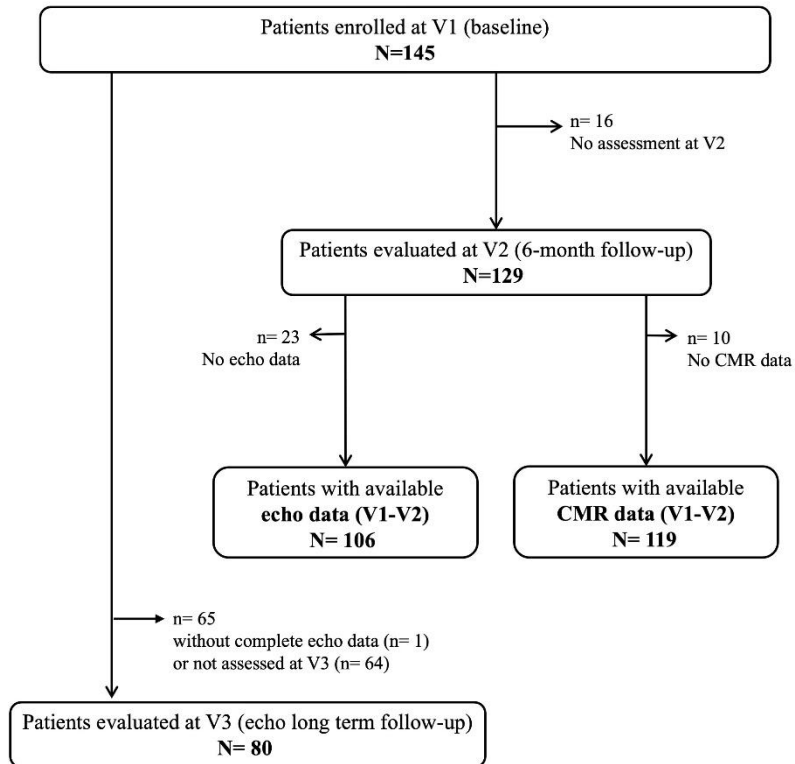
Patients enrolled at V1 (baseline)
**N=145**

n= 16
No assessment at V2

Patients evaluated at V2 (6-month follow-up)
**N=129**

n= 23
No echo data

n= 10
No CMR data

Patients with available
**echo data (V1-V2)**
**N= 106**

Patients with available
**CMR data (V1-V2)**
**N= 119**

n= 65
without complete echo data (n= 1)
or not assessed at V3 (n= 64)

Patients evaluated at V3 (echo long term follow-up)
**N= 80**